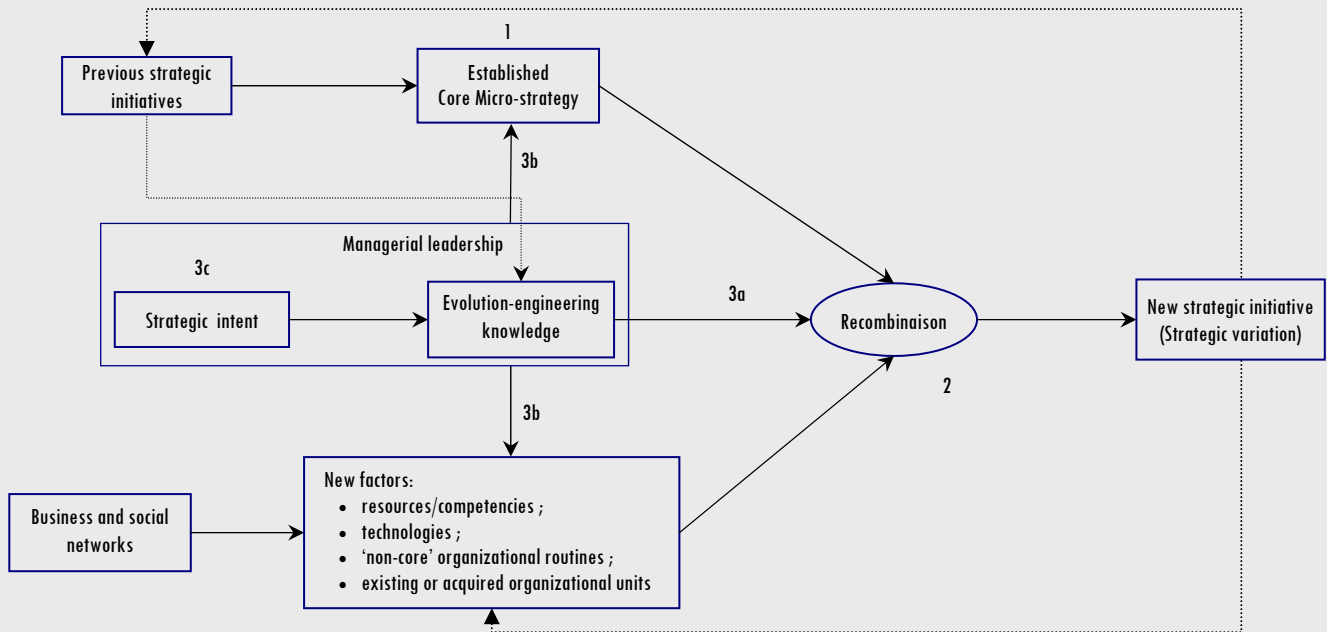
Previous strategic initiatives

1

Established Core Micro-strategy

3b

Managerial leadership

3c

Strategic intent

Evolution-engineering knowledge

3a

Recombinaison

New strategic initiative (Strategic variation)

2

3b

Business and social networks

New factors:
- resources/competencies ;
- technologies ;
- 'non-core' organizational routines ;
- existing or acquired organizational units